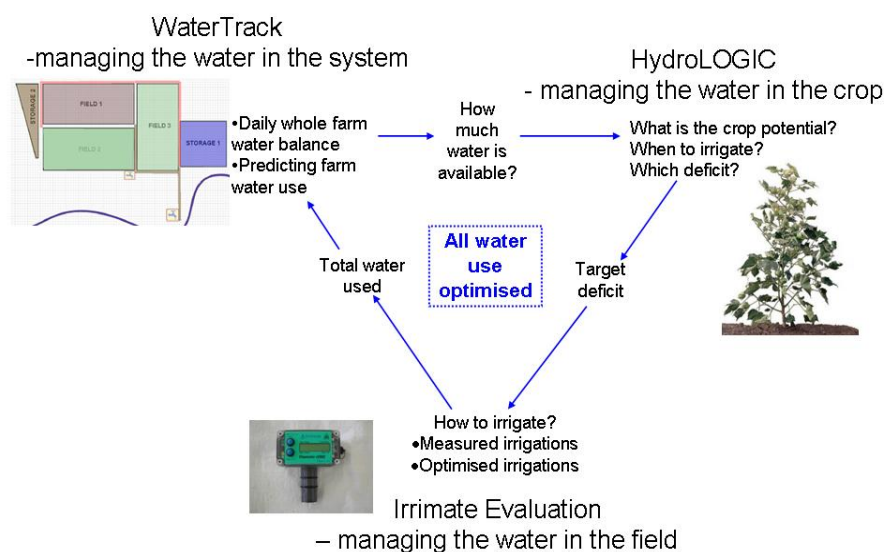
WaterTrack
-managing the water in the system

STORAGE 2
FIELD 1
FIELD 3
FIELD 2
STORAGE 1

•Daily whole farm water balance
•Predicting farm water use

How much water is available?

HydroLOGIC
- managing the water in the crop

What is the crop potential?
When to irrigate?
Which deficit?

All water use optimised

Total water used

Target deficit

How to irrigate?
•Measured irrigations
•Optimised irrigations

Irrimate Evaluation
– managing the water in the field